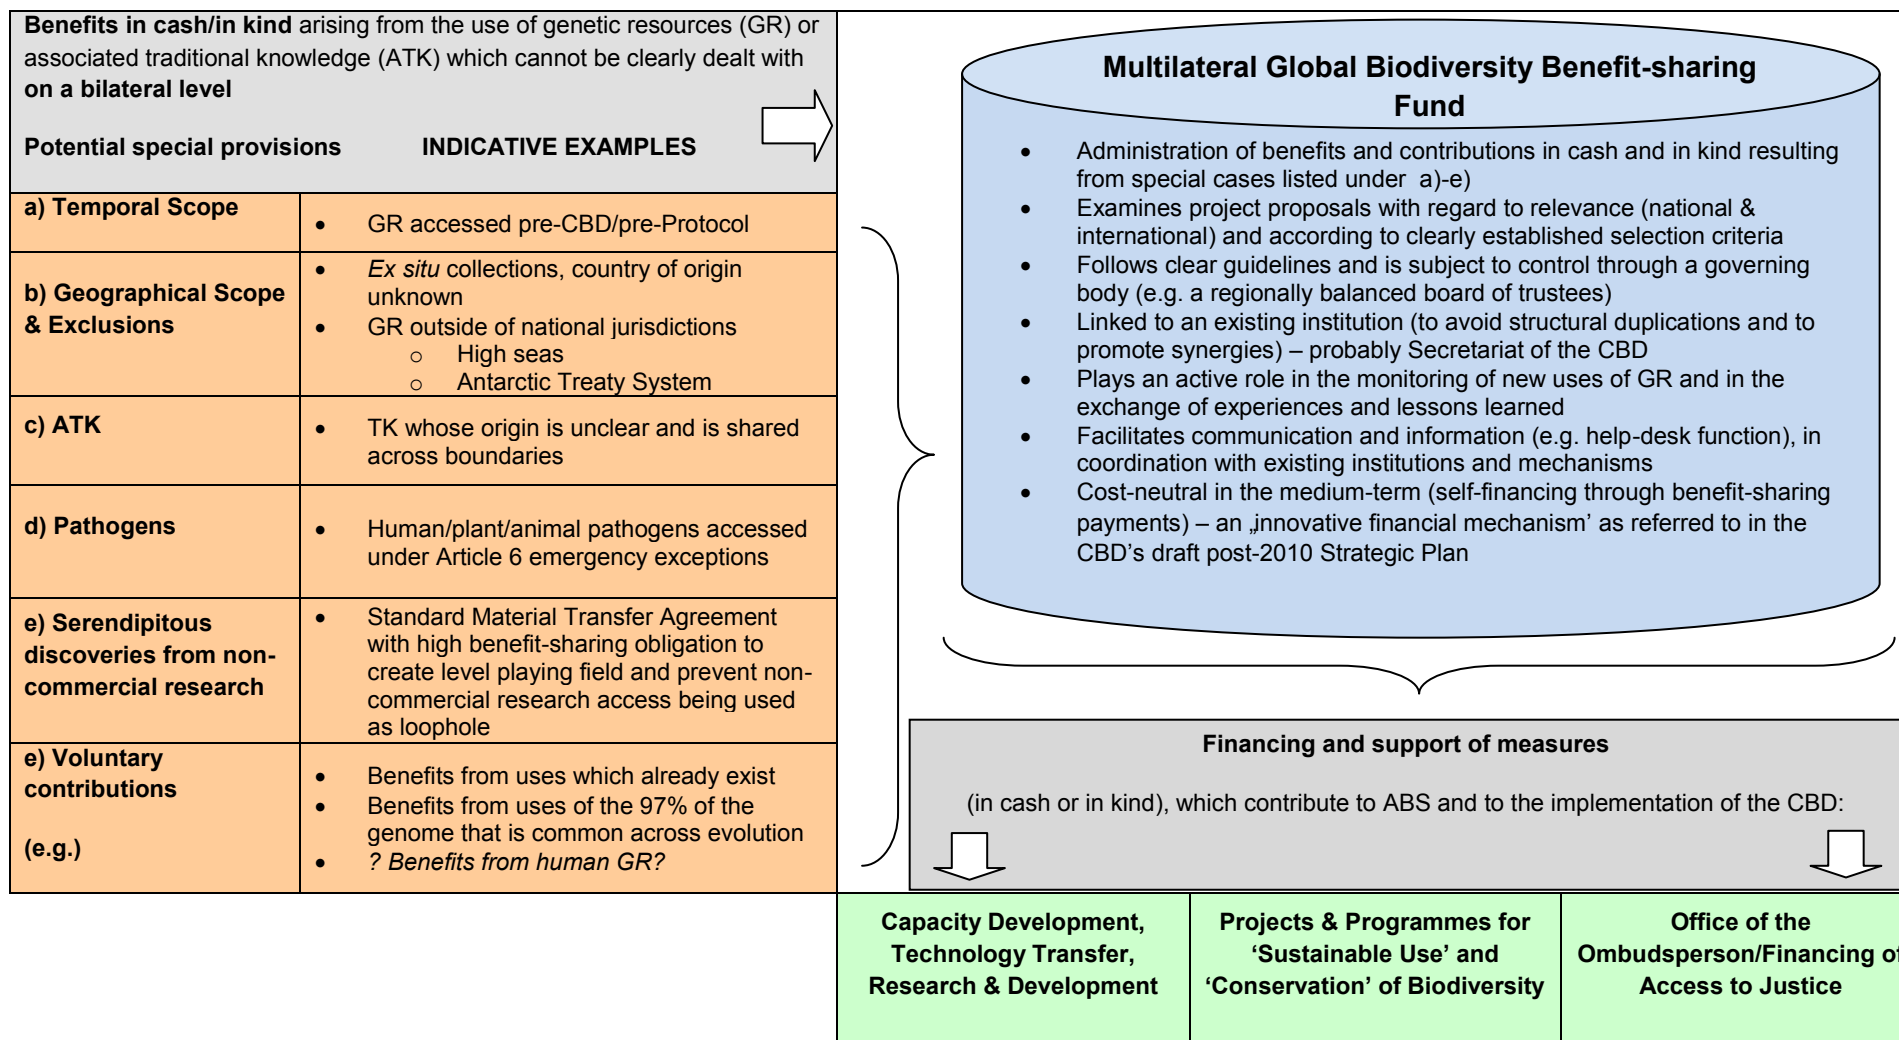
**Benefits in cash/in kind** arising from the use of genetic resources (GR) or associated traditional knowledge (ATK) which cannot be clearly dealt with **on a bilateral level**

| **Potential special provisions** | **INDICATIVE EXAMPLES** |
|---|---|
| **a) Temporal Scope** | • GR accessed pre-CBD/pre-Protocol |
| **b) Geographical Scope & Exclusions** | • *Ex situ* collections, country of origin unknown<br>• GR outside of national jurisdictions<br>○ High seas<br>○ Antarctic Treaty System |
| **c) ATK** | • TK whose origin is unclear and is shared across boundaries |
| **d) Pathogens** | • Human/plant/animal pathogens accessed under Article 6 emergency exceptions |
| **e) Serendipitous discoveries from non-commercial research** | • Standard Material Transfer Agreement with high benefit-sharing obligation to create level playing field and prevent non-commercial research access being used as loophole |
| **e) Voluntary contributions**<br><br>**(e.g.)** | • Benefits from uses which already exist<br>• Benefits from uses of the 97% of the genome that is common across evolution<br>• *? Benefits from human GR?* |

**Multilateral Global Biodiversity Benefit-sharing Fund**

• Administration of benefits and contributions in cash and in kind resulting from special cases listed under a)-e)
• Examines project proposals with regard to relevance (national & international) and according to clearly established selection criteria
• Follows clear guidelines and is subject to control through a governing body (e.g. a regionally balanced board of trustees)
• Linked to an existing institution (to avoid structural duplications and to promote synergies) – probably Secretariat of the CBD
• Plays an active role in the monitoring of new uses of GR and in the exchange of experiences and lessons learned
• Facilitates communication and information (e.g. help-desk function), in coordination with existing institutions and mechanisms
• Cost-neutral in the medium-term (self-financing through benefit-sharing payments) – an „innovative financial mechanism' as referred to in the CBD's draft post-2010 Strategic Plan

**Financing and support of measures**

(in cash or in kind), which contribute to ABS and to the implementation of the CBD:

| **Capacity Development, Technology Transfer, Research & Development** | **Projects & Programmes for 'Sustainable Use' and 'Conservation' of Biodiversity** | **Office of the Ombudsperson/Financing of Access to Justice** |
|---|---|---|